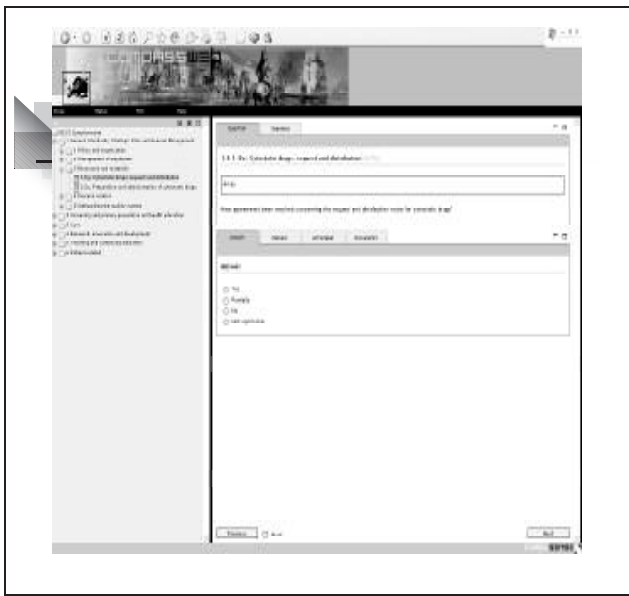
COMPASSWEB

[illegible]

1.4.1. Ex.: Cytostatic drugs: request and distribution

Have agreements been reached concerning the request and distribution routes for cytostatic drugs?

Answer

Yes
Partially
No
Not applicable

Previous

Next